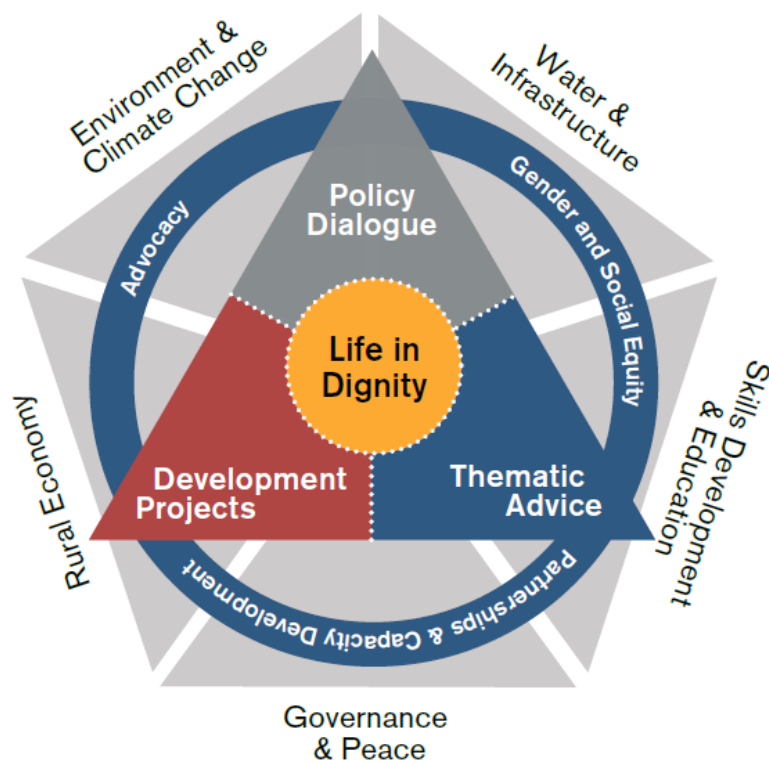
Environment & Climate Change

Water & Infrastructure

Skills Development & Education

Governance & Peace

Rural Economy

Advocacy

Gender and Social Equity

Partnerships & Capacity Development

Policy Dialogue

Life in Dignity

Development Projects

Thematic Advice